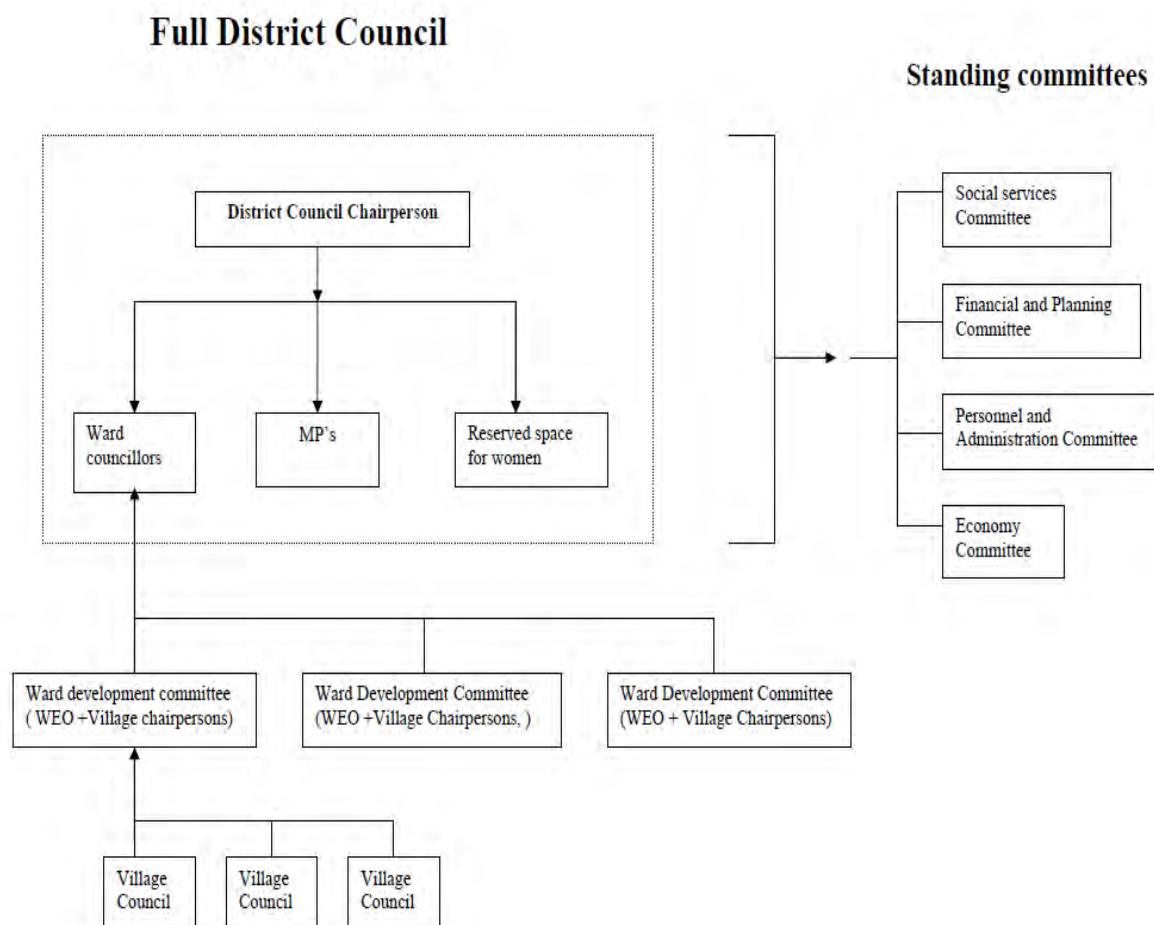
Full District Council

Standing committees

District Council Chairperson

Ward councillors

MP's

Reserved space for women

Social services Committee

Financial and Planning Committee

Personnel and Administration Committee

Economy Committee

Ward development committee ( WEO +Village chairpersons)

Ward Development Committee (WEO +Village Chairpersons, )

Ward Development Committee (WEO + Village Chairpersons)

Village Council

Village Council

Village Council